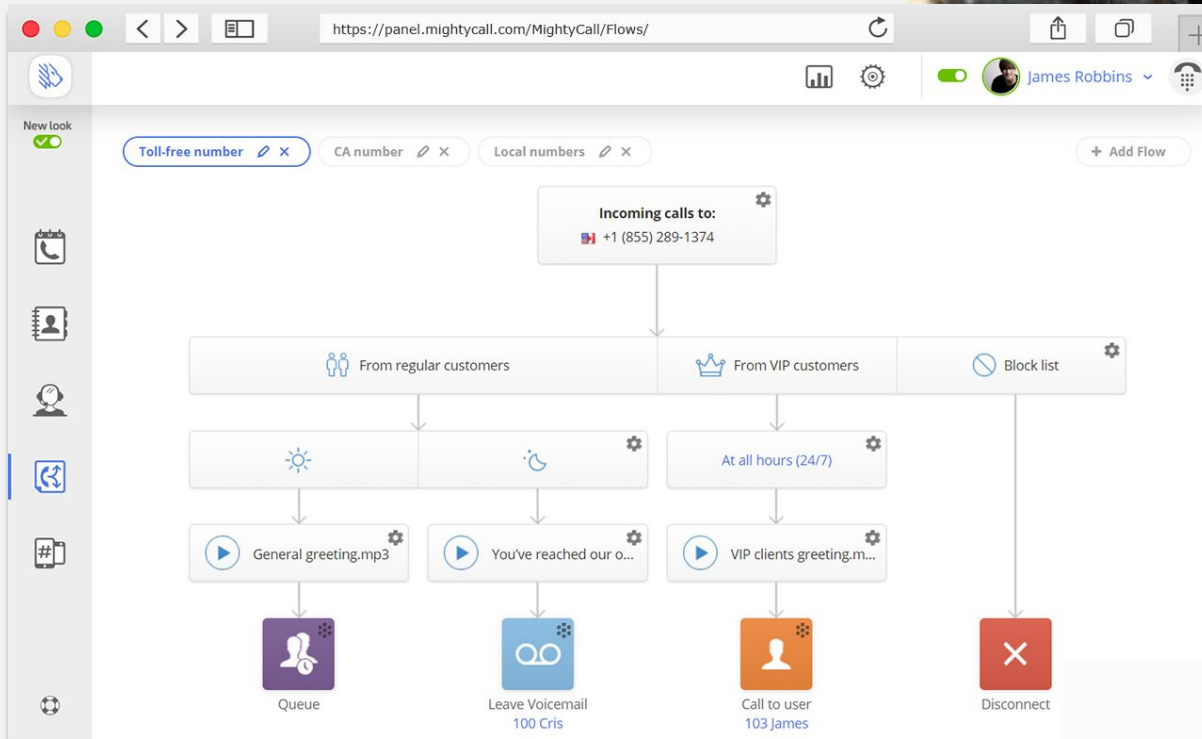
https://panel.mightycall.com/MightyCall/Flows/

James Robbins

New look

Toll-free number

CA number

Local numbers

+ Add Flow

Incoming calls to:
+1 (855) 289-1374

From regular customers

From VIP customers

Block list

At all hours (24/7)

General greeting.mp3

You've reached our o...

VIP clients greeting.m...

Queue

Leave Voicemail
100 Cris

Call to user
103 James

Disconnect